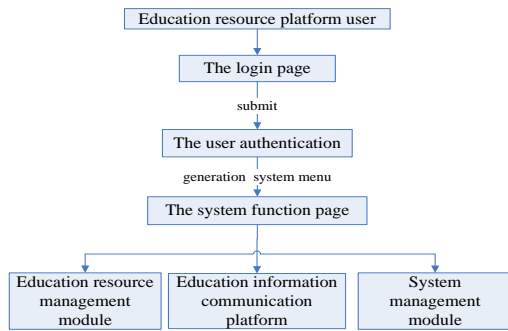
Education resource platform user

The login page

submit

The user authentication

generation system menu

The system function page

Education resource management module

Education information communication platform

System management module